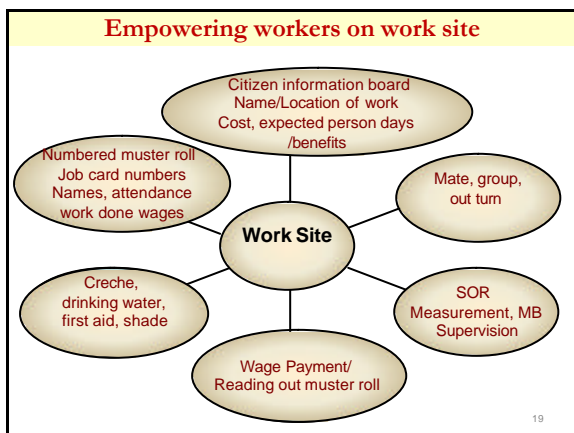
Empowering workers on work site

Citizen information board
Name/Location of work
Cost, expected person days /benefits

Numbered muster roll
Job card numbers
Names, attendance
work done wages

Mate, group, out turn

Work Site

Creche, drinking water, first aid, shade

SOR
Measurement, MB
Supervision

Wage Payment/
Reading out muster roll

19